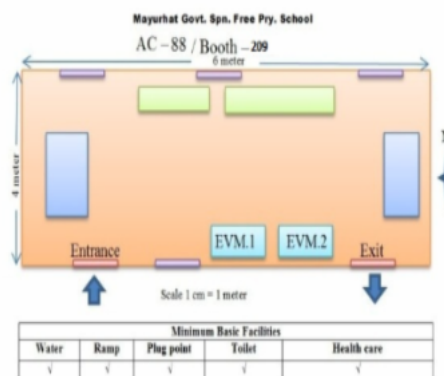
Mayurhat Govt. Spn. Free Pry. School

AC – 88 / Booth – 209

6 meter

4 meter

Entrance

EVM.1

EVM.2

Exit

Scale 1 cm = 1 meter

| Minimum Basic Facilities | | | | |
|---|---|---|---|---|
| Water | Ramp | Plug point | Toilet | Health care |
| √ | √ | √ | √ | √ |